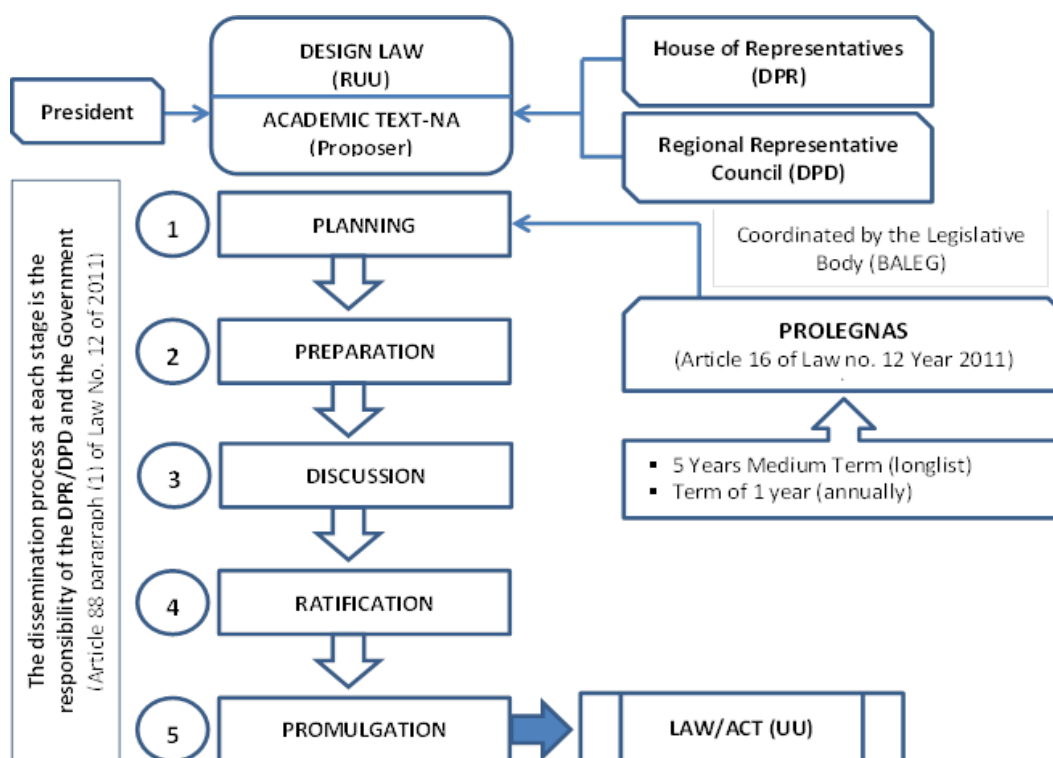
DESIGN LAW
(RUU)

ACADEMIC TEXT-NA
(Proposer)

President

House of Representatives
(DPR)

Regional Representative
Council (DPD)

The dissemination process at each stage is the responsibility of the DPR/DPD and the Government (Article 88 pararaph (1) of Law No. 12 of 2011)

1 PLANNING

2 PREPARATION

3 DISCUSSION

4 RATIFICATION

5 PROMULGATION

Coordinated by the Legislative Body (BALEG)

PROLEGNAS
(Article 16 of Law no. 12 Year 2011)

▪ 5 Years Medium Term (longlist)
▪ Term of 1 year (annually)

LAW/ACT (UU)